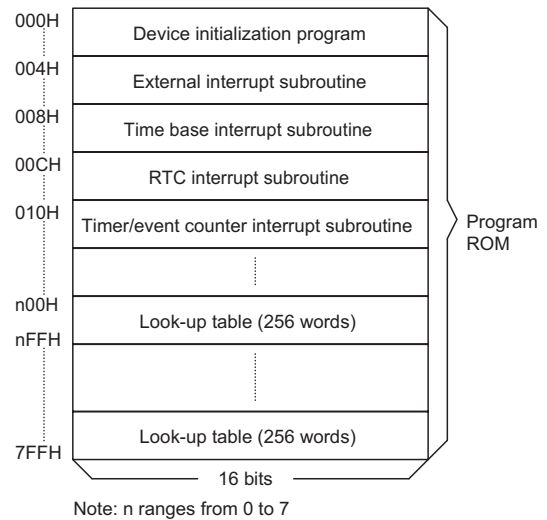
000H
Device initialization program
004H
External interrupt subroutine
008H
Time base interrupt subroutine
00CH
RTC interrupt subroutine
010H
Timer/event counter interrupt subroutine
n00H
Look-up table (256 words)
nFFH
Look-up table (256 words)
7FFH
Program ROM
16 bits

Note: n ranges from 0 to 7